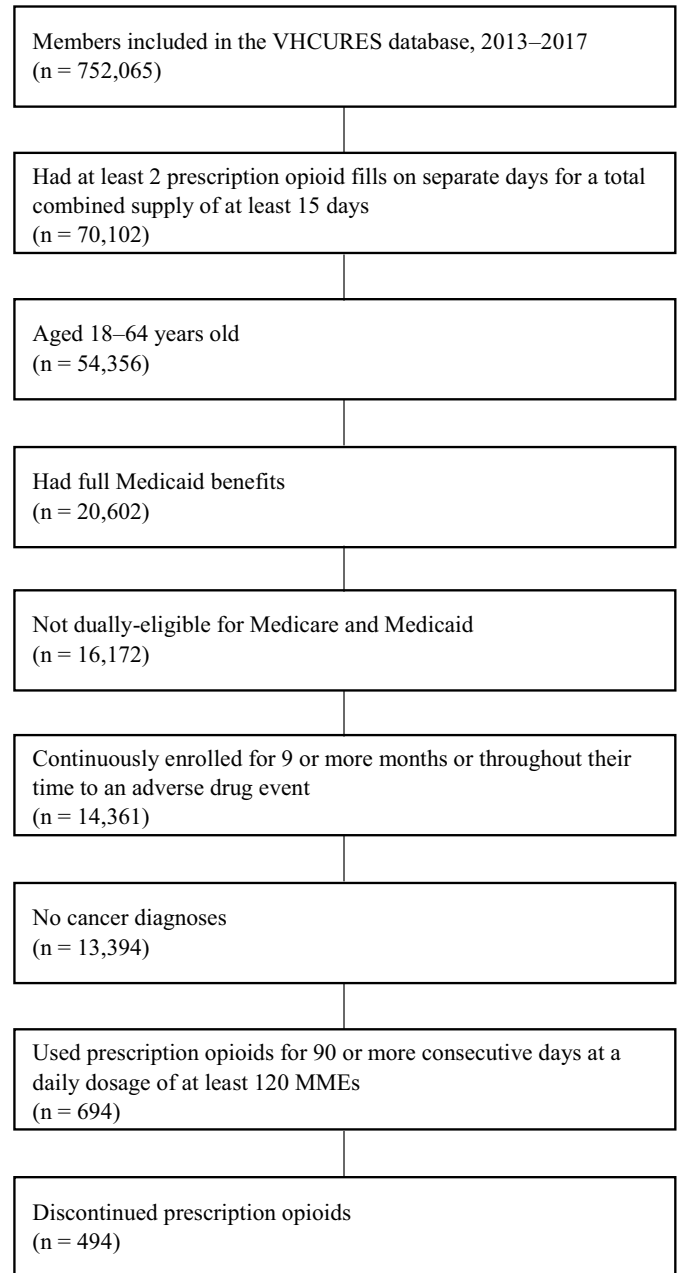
Members included in the VHCURES database, 2013–2017
(n = 752,065)

Had at least 2 prescription opioid fills on separate days for a total combined supply of at least 15 days
(n = 70,102)

Aged 18–64 years old
(n = 54,356)

Had full Medicaid benefits
(n = 20,602)

Not dually-eligible for Medicare and Medicaid
(n = 16,172)

Continuously enrolled for 9 or more months or throughout their time to an adverse drug event
(n = 14,361)

No cancer diagnoses
(n = 13,394)

Used prescription opioids for 90 or more consecutive days at a daily dosage of at least 120 MMEs
(n = 694)

Discontinued prescription opioids
(n = 494)